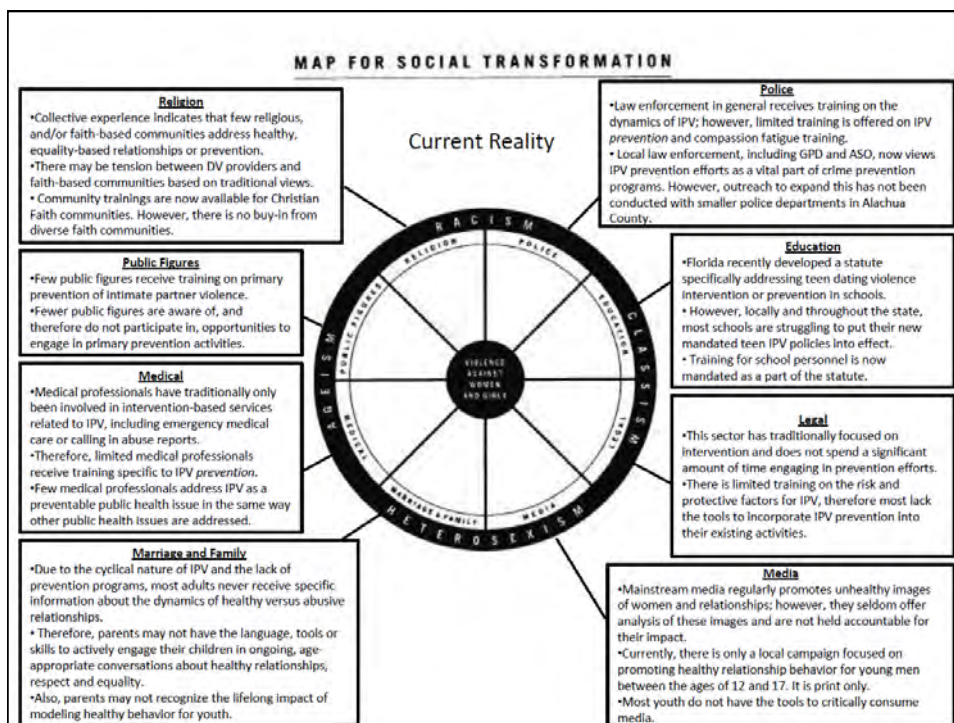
MAP FOR SOCIAL TRANSFORMATION

Current Reality

Religion
•Collective experience indicates that few religious, and/or faith-based communities address healthy, equality-based relationships or prevention.
•There may be tension between DV providers and faith-based communities based on traditional views.
• Community trainings are now available for Christian Faith communities. However, there is no buy-in from diverse faith communities.

Public Figures
•Few public figures receive training on primary prevention of intimate partner violence.
•Fewer public figures are aware of, and therefore do not participate in, opportunities to engage in primary prevention activities.

Medical
•Medical professionals have traditionally only been involved in intervention-based services related to IPV, including emergency medical care or calling in abuse reports.
•Therefore, limited medical professionals receive training specific to IPV *prevention*.
•Few medical professionals address IPV as a preventable public health issue in the same way other public health issues are addressed.

Marriage and Family
•Due to the cyclical nature of IPV and the lack of prevention programs, most adults never receive specific information about the dynamics of healthy versus abusive relationships.
• Therefore, parents may not have the language, tools or skills to actively engage their children in ongoing, age-appropriate conversations about healthy relationships, respect and equality.
•Also, parents may not recognize the lifelong impact of modeling healthy behavior for youth.

Police
•Law enforcement in general receives training on the dynamics of IPV; however, limited training is offered on IPV *prevention* and compassion fatigue training.
• Local law enforcement, including GPD and ASO, now views IPV prevention efforts as a vital part of crime prevention programs. However, outreach to expand this has not been conducted with smaller police departments in Alachua County.

Education
•Florida recently developed a statute specifically addressing teen dating violence intervention or prevention in schools.
• However, locally and throughout the state, most schools are struggling to put their new mandated teen IPV policies into effect.
• Training for school personnel is now mandated as a part of the statute.

Legal
•This sector has traditionally focused on intervention and does not spend a significant amount of time engaging in prevention efforts.
•There is limited training on the risk and protective factors for IPV, therefore most lack the tools to incorporate IPV prevention into their existing activities.

Media
•Mainstream media regularly promotes unhealthy images of women and relationships; however, they seldom offer analysis of these images and are not held accountable for their impact.
•Currently, there is only a local campaign focused on promoting healthy relationship behavior for young men between the ages of 12 and 17. It is print only.
•Most youth do not have the tools to critically consume media.

RACISM CLASSISM HETEROSEXISM AGEISM
RELIGION POLICE EDUCATION LEGAL MEDIA MARRIAGE & FAMILY MEDICAL PUBLIC FIGURES
VIOLENCE AGAINST WOMEN AND GIRLS